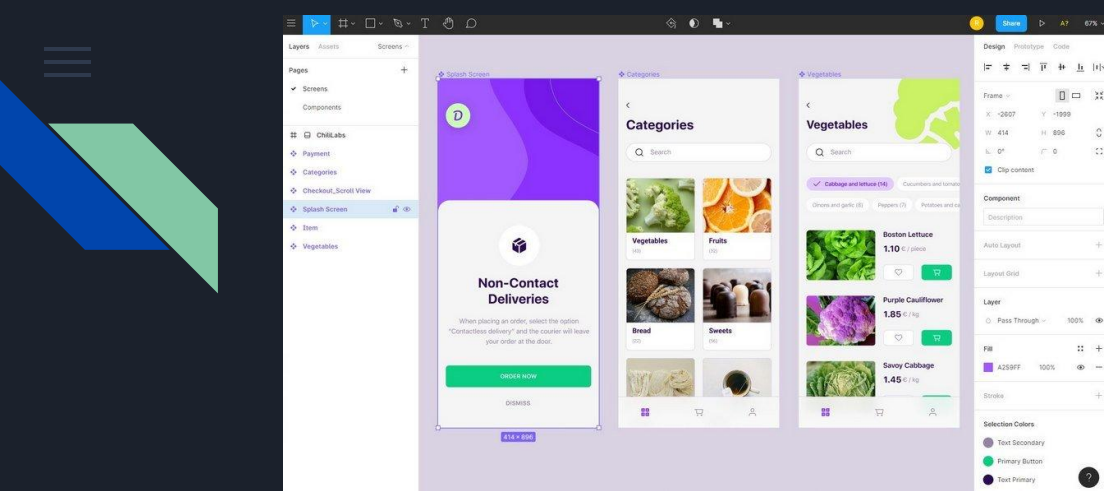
Share A? 67%

Layers Assets Screens

Pages +
Screens
Components

ChiliLabs
Payment
Categories
Checkout_Scroll View
Splash Screen
Item
Vegetables

Splash Screen
D
Non-Contact Deliveries
When placing an order, select the option "Contactless delivery" and the courier will leave your order at the door.
ORDER NOW
DISMISS
414 × 896

Categories
<
Categories
Search
Vegetables
(43)
Fruits
(32)
Bread
(22)
Sweets
(56)

Vegetables
<
Vegetables
Search
Cabbage and lettuce (14)
Cucumbers and tomato
Onions and garlic (8)
Peppers (7)
Potatoes and ca
Boston Lettuce
1.10 € / piece
Purple Cauliflower
1.85 € / kg
Savoy Cabbage
1.45 € / kg

Design Prototype Code
Frame
X -2607 Y -1999
W 414 H 896
0° 0
Clip content
Component
Description
Auto Layout +
Layout Grid +
Layer
Pass Through 100%
Fill
A259FF 100%
Stroke +
Selection Colors
Text Secondary
Primary Button
Text Primary
?